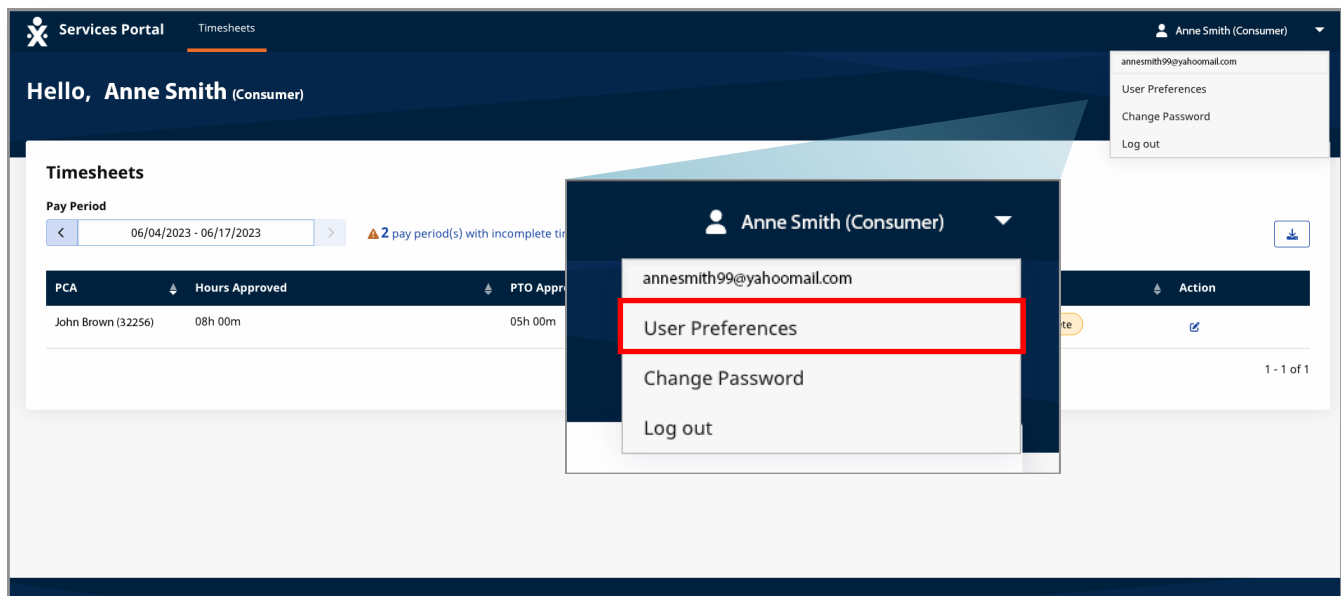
Services Portal Timesheets

Anne Smith (Consumer)

annesmith99@yahoomail.com
User Preferences
Change Password
Log out

Hello, Anne Smith (Consumer)

Timesheets

Pay Period

06/04/2023 - 06/17/2023

2 pay period(s) with incomplete ti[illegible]

| PCA | Hours Approved | PTO Appro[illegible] | | Action |
|---|---|---|---|---|
| John Brown (32256) | 08h 00m | 05h 00m | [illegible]te | |

1 - 1 of 1

Anne Smith (Consumer)

annesmith99@yahoomail.com
User Preferences
Change Password
Log out